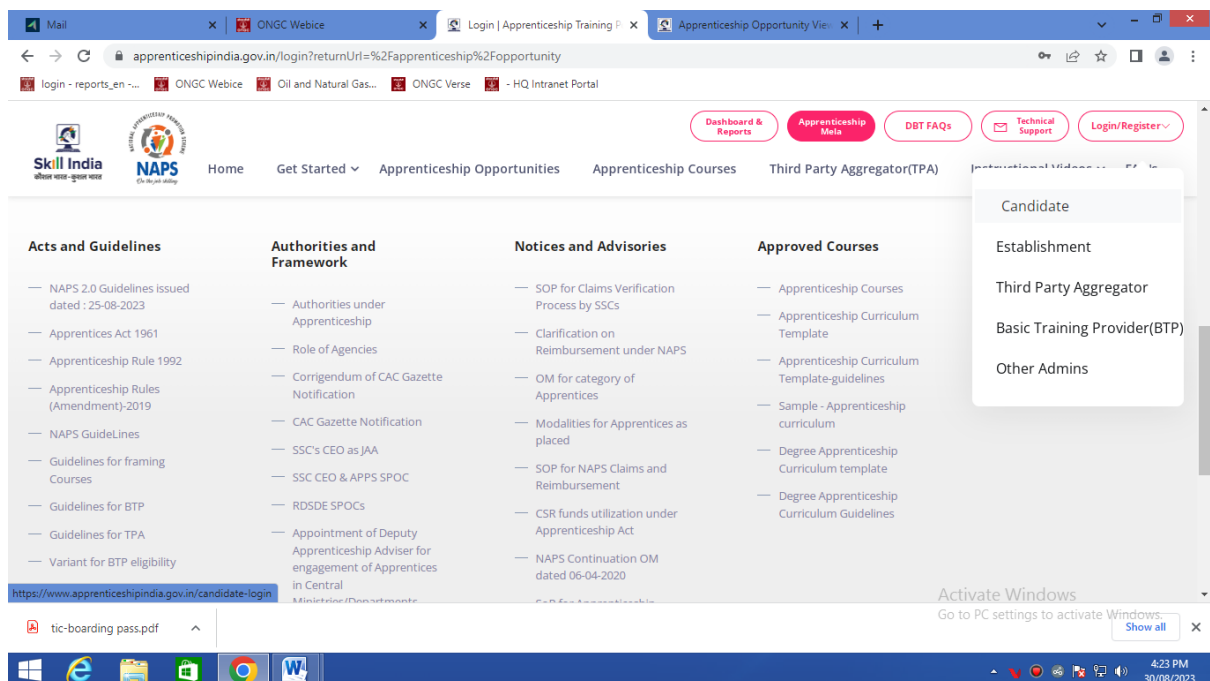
Mail | ONGC Webice | Login | Apprenticeship Training P | Apprenticeship Opportunity View

apprenticeshipindia.gov.in/login?returnUrl=%2Fapprenticeship%2Fopportunity

login - reports_en -... ONGC Webice Oil and Natural Gas... ONGC Verse - HQ Intranet Portal

Dashboard & Reports | Apprenticeship Mela | DBT FAQs | Technical Support | Login/Register

Skill India कौशल भारत-कुशल भारत NAPS

Home Get Started Apprenticeship Opportunities Apprenticeship Courses Third Party Aggregator(TPA) Instructional Videos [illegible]

Candidate
Establishment
Third Party Aggregator
Basic Training Provider(BTP)
Other Admins

Acts and Guidelines
— NAPS 2.0 Guidelines issued dated : 25-08-2023
— Apprentices Act 1961
— Apprenticeship Rule 1992
— Apprenticeship Rules (Amendment)-2019
— NAPS GuideLines
— Guidelines for framing Courses
— Guidelines for BTP
— Guidelines for TPA
— Variant for BTP eligibility

Authorities and Framework
— Authorities under Apprenticeship
— Role of Agencies
— Corrigendum of CAC Gazette Notification
— CAC Gazette Notification
— SSC's CEO as JAA
— SSC CEO & APPS SPOC
— RDSDE SPOCs
— Appointment of Deputy Apprenticeship Adviser for engagement of Apprentices in Central Ministries/Departments

Notices and Advisories
— SOP for Claims Verification Process by SSCs
— Clarification on Reimbursement under NAPS
— OM for category of Apprentices
— Modalities for Apprentices as placed
— SOP for NAPS Claims and Reimbursement
— CSR funds utilization under Apprenticeship Act
— NAPS Continuation OM dated 06-04-2020
— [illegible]

Approved Courses
— Apprenticeship Courses
— Apprenticeship Curriculum Template
— Apprenticeship Curriculum Template-guidelines
— Sample - Apprenticeship curriculum
— Degree Apprenticeship Curriculum template
— Degree Apprenticeship Curriculum Guidelines

https://www.apprenticeshipindia.gov.in/candidate-login

Activate Windows
Go to PC settings to activate Windows.

tic-boarding pass.pdf
Show all

4:23 PM
30/08/2023